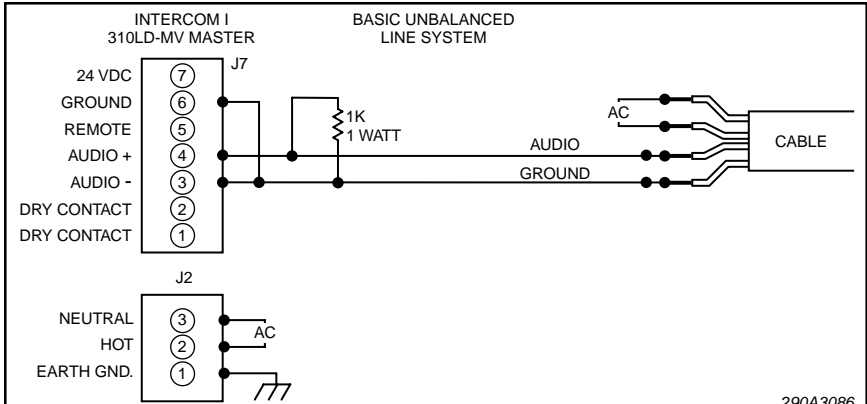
INTERCOM I
310LD-MV MASTER

BASIC UNBALANCED
LINE SYSTEM

J7

24 VDC ⑦
GROUND ⑥
REMOTE ⑤
AUDIO + ④
AUDIO - ③
DRY CONTACT ②
DRY CONTACT ①

1K
1 WATT

AC

AUDIO

GROUND

CABLE

J2

NEUTRAL ③
HOT ②
EARTH GND. ①

AC

290A3086